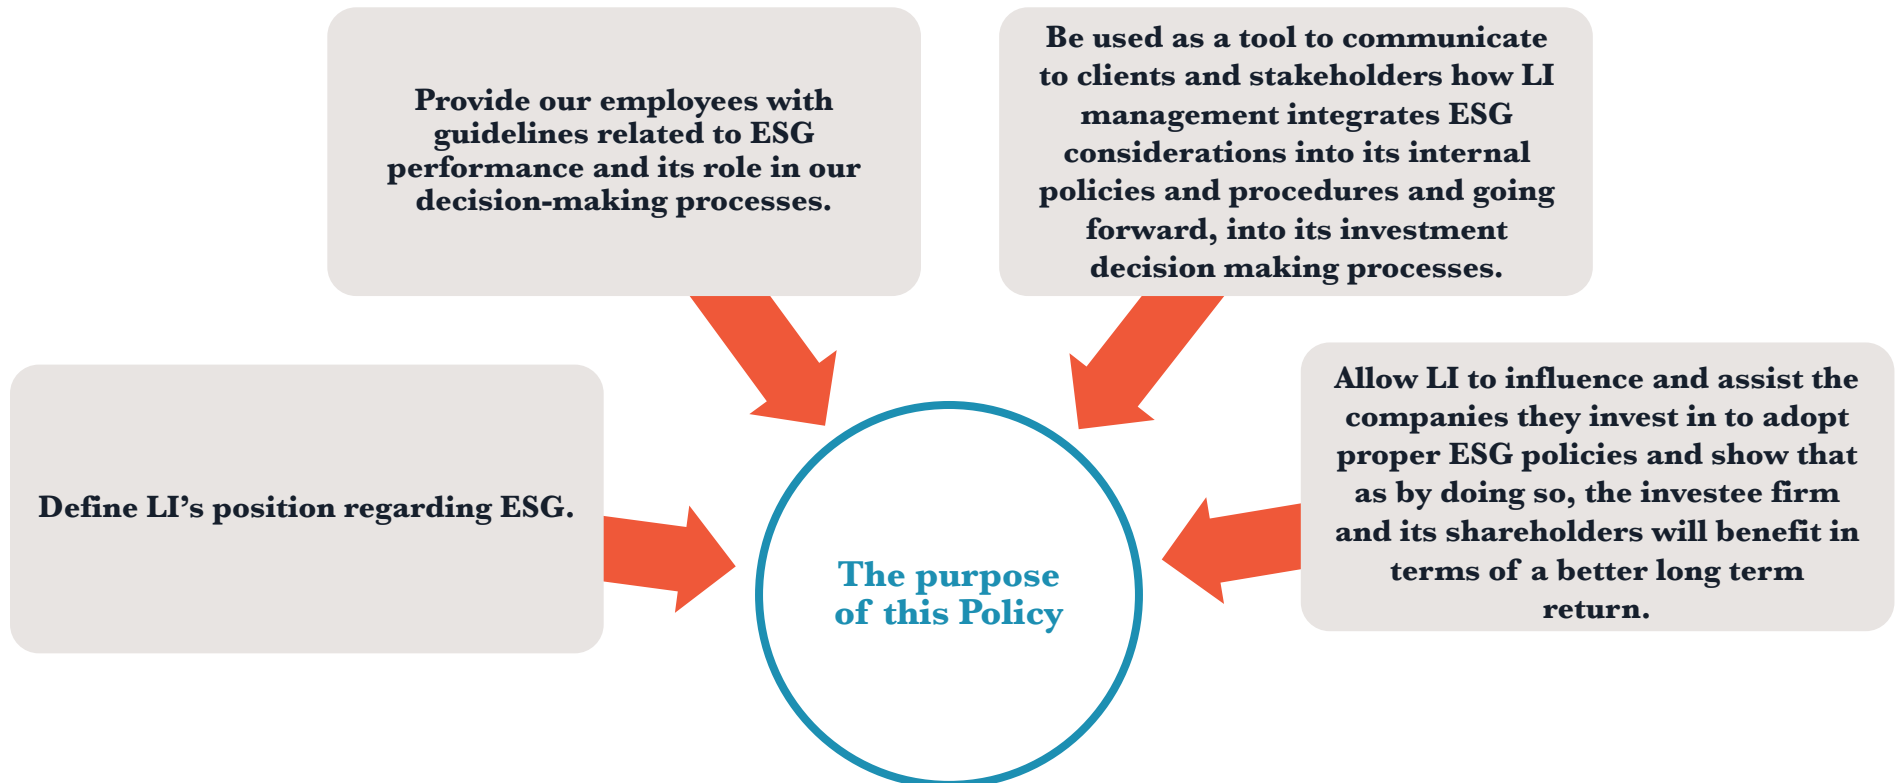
Provide our employees with guidelines related to ESG performance and its role in our decision-making processes.

Be used as a tool to communicate to clients and stakeholders how LI management integrates ESG considerations into its internal policies and procedures and going forward, into its investment decision making processes.

Define LI’s position regarding ESG.

The purpose of this Policy

Allow LI to influence and assist the companies they invest in to adopt proper ESG policies and show that as by doing so, the investee firm and its shareholders will benefit in terms of a better long term return.